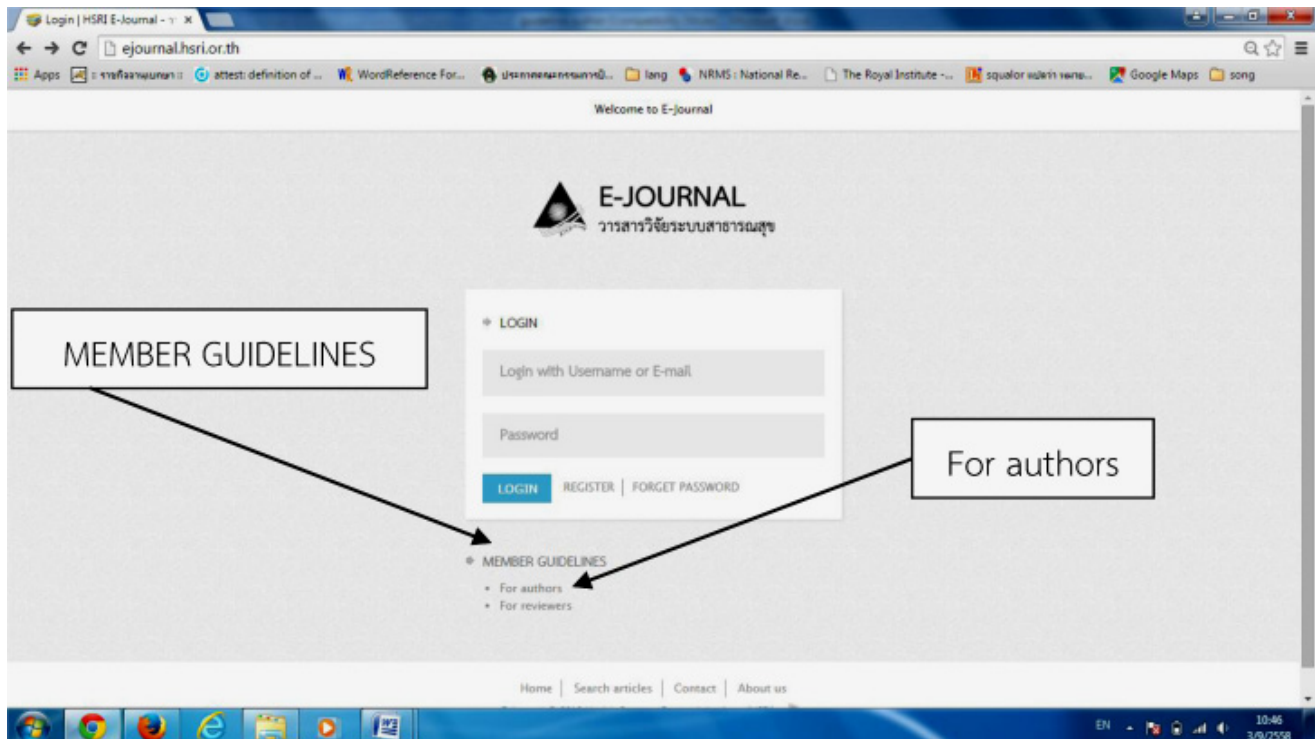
Login | HSRI E-Journal - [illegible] ×

ejournal.hsri.or.th

Apps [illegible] attest: definition of ... WordReference For... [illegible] lang NRMS : National Re... The Royal Institute -... squalor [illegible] Google Maps song

Welcome to E-Journal

E-JOURNAL
วารสารวิจัยระบบสาธารณสุข

LOGIN

Login with Username or E-mail

Password

LOGIN REGISTER | FORGET PASSWORD

MEMBER GUIDELINES

For authors

MEMBER GUIDELINES
For authors
For reviewers

Home | Search articles | Contact | About us

EN 10:46 3/9/2558